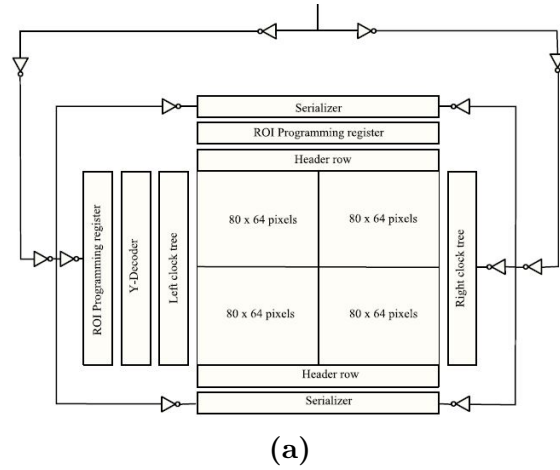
Serializer

ROI Programming register

Header row

ROI Programming register

Y-Decoder

Left clock tree

80 x 64 pixels

80 x 64 pixels

80 x 64 pixels

80 x 64 pixels

Right clock tree

Header row

Serializer

(a)